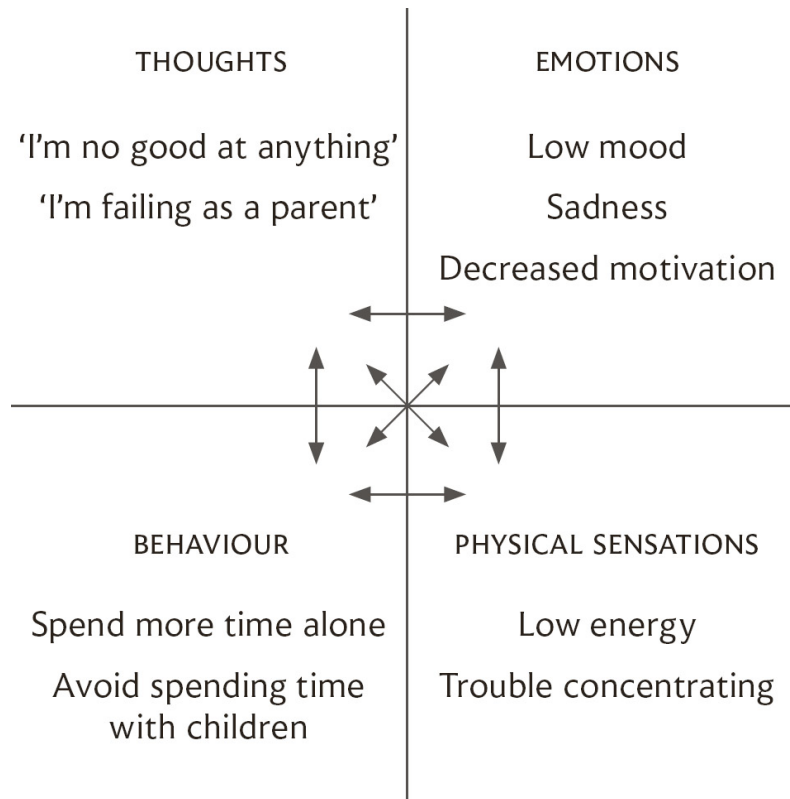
THOUGHTS

'I'm no good at anything'

'I'm failing as a parent'

EMOTIONS

Low mood

Sadness

Decreased motivation

BEHAVIOUR

Spend more time alone

Avoid spending time with children

PHYSICAL SENSATIONS

Low energy

Trouble concentrating